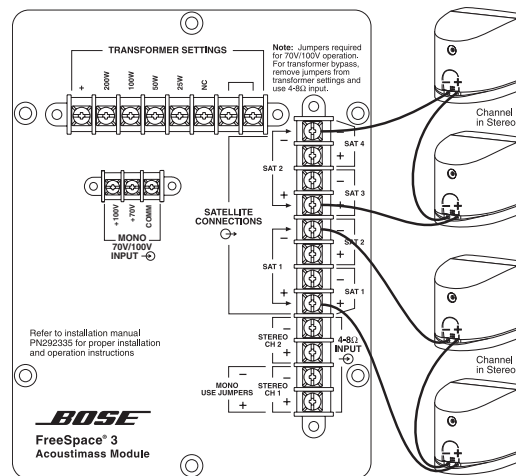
TRANSFORMER SETTINGS

+ 200W 100W 50W 25W NC

Note: Jumpers required for 70V/100V operation. For transformer bypass, remove jumpers from transformer settings and use 4-8Ω input.

+100V +70V C COMM

MONO 70V/100V INPUT

SATELLITE CONNECTIONS

SAT 2 − +

SAT 4 − +

SAT 3 − +

SAT 1 − +

SAT 2 − +

SAT 1 − +

STEREO CH 2 − +

4-8Ω INPUT

MONO USE JUMPERS

STEREO CH 1 − +

Refer to installation manual PN292335 for proper installation and operation instructions

BOSE

FreeSpace® 3 Acoustimass Module

Channel in Stereo

Channel in Stereo